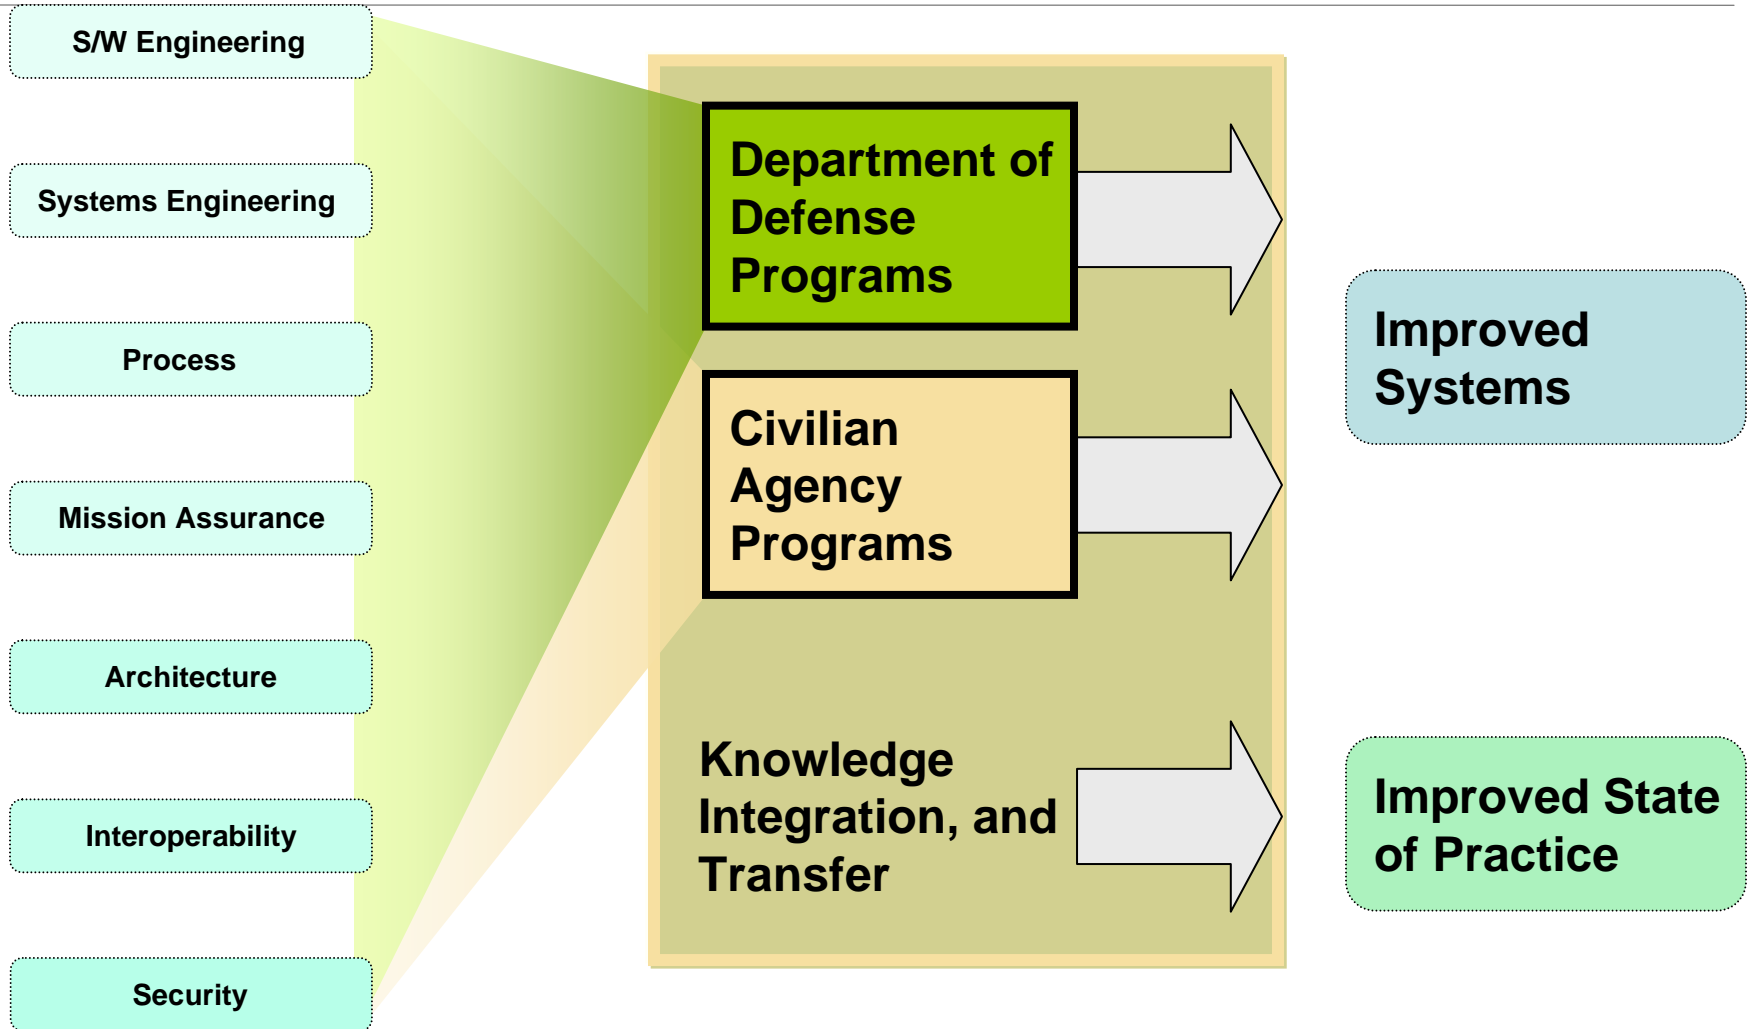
S/W Engineering

Systems Engineering

Process

Mission Assurance

Architecture

Interoperability

Security

Department of Defense Programs

Civilian Agency Programs

Knowledge Integration, and Transfer

Improved Systems

Improved State of Practice